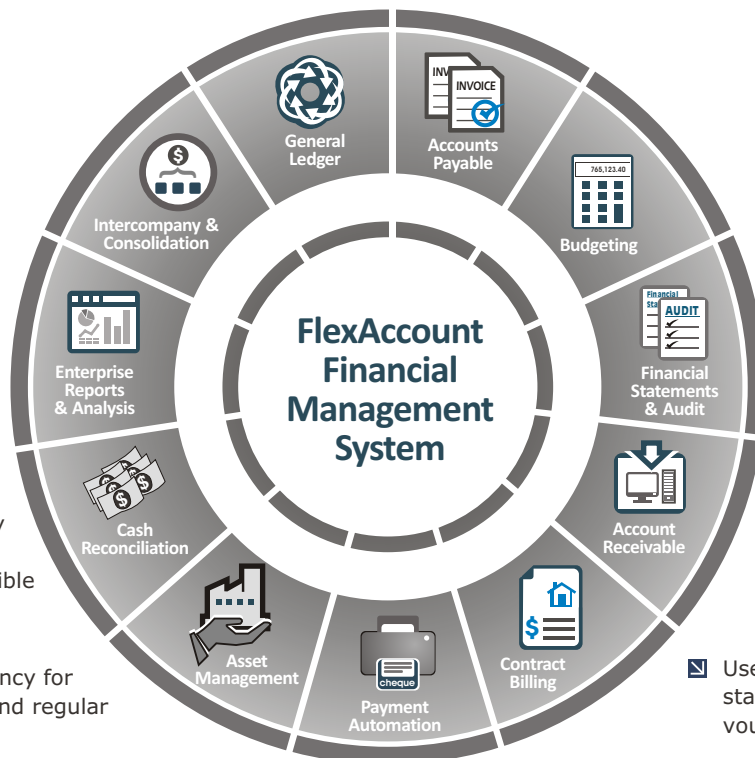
y

ible

ncy for
nd regular

General Ledger

INV
INVOICE

Accounts Payable

765,123.40

Budgeting

Financial Sta
AUDIT

Financial Statements & Audit

Account Receivable

Contract Billing

cheque

Payment Automation

Asset Management

Cash Reconciliation

Enterprise Reports & Analysis

Intercompany & Consolidation

FlexAccount Financial Management System

Use
sta
vou